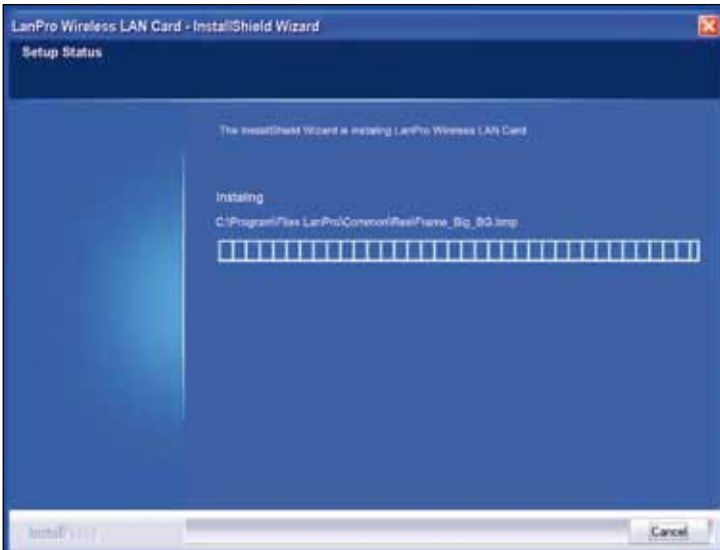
LanPro Wireless LAN Card - InstallShield Wizard

Setup Status

The InstallShield Wizard is installing LanPro Wireless LAN Card

Installing

C:\Program Files\LanPro\Common\RealFrame_Big_BG.bmp

InstallShield

Cancel